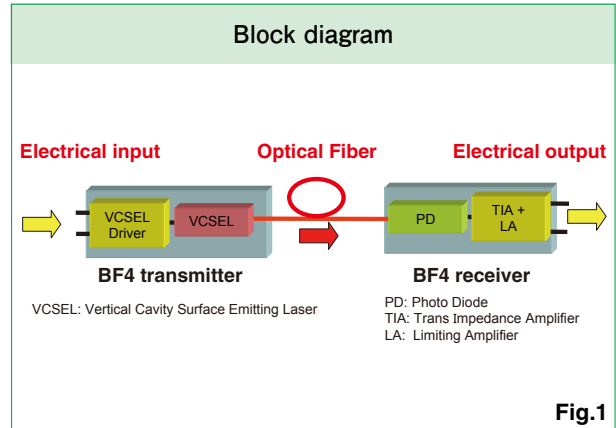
Block diagram

Electrical input

Optical Fiber

Electrical output

VCSEL Driver

VCSEL

PD

TIA + LA

BF4 transmitter

BF4 receiver

VCSEL: Vertical Cavity Surface Emitting Laser

PD: Photo Diode
TIA: Trans Impedance Amplifier
LA: Limiting Amplifier

Fig.1